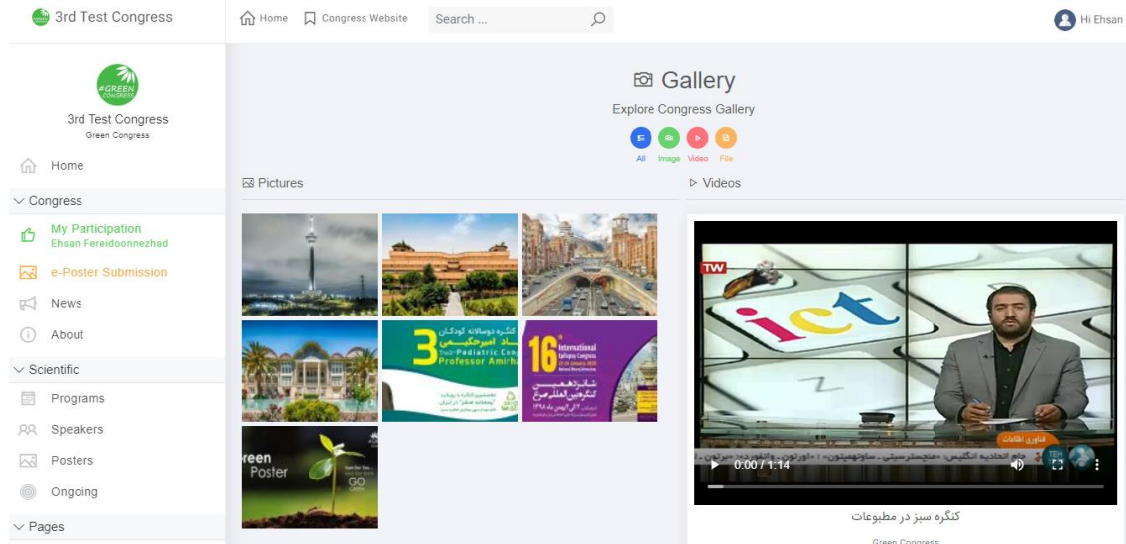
3rd Test Congress

Home Congress Website Search ...

Hi Ehsan

#GREEN CONGRESS

3rd Test Congress
Green Congress

Home

Congress

My Participation
Ehsan Fereidoonnezhad

e-Poster Submission

News

About

Scientific

Programs

Speakers

Posters

Ongoing

Pages

Gallery

Explore Congress Gallery

All Image Video File

Pictures

Videos

3

16th International Epilepsy Congress

reen Poster

GO GREEN

TW

ict

0:00 / 1:14

کنگره سبز در مطبوعات

Green Congress